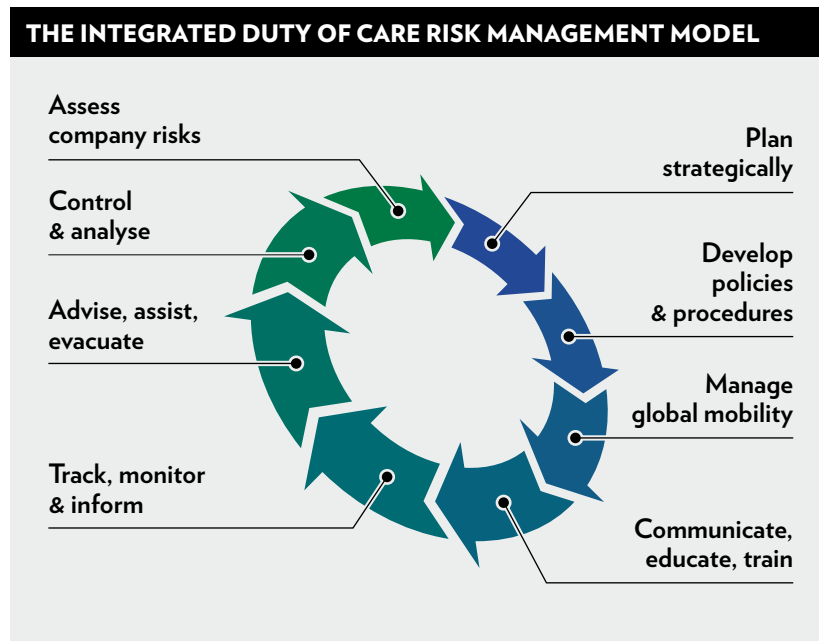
THE INTEGRATED DUTY OF CARE RISK MANAGEMENT MODEL

Assess company risks

Plan strategically

Control & analyse

Develop policies & procedures

Advise, assist, evacuate

Manage global mobility

Track, monitor & inform

Communicate, educate, train